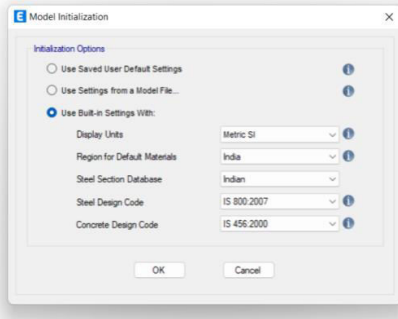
E Model Initialization ×

Initialization Options

Use Saved User Default Settings

Use Settings from a Model File...

Use Built-in Settings With:

Display Units Metric SI

Region for Default Materials India

Steel Section Database Indian

Steel Design Code IS 800:2007

Concrete Design Code IS 456:2000

OK Cancel